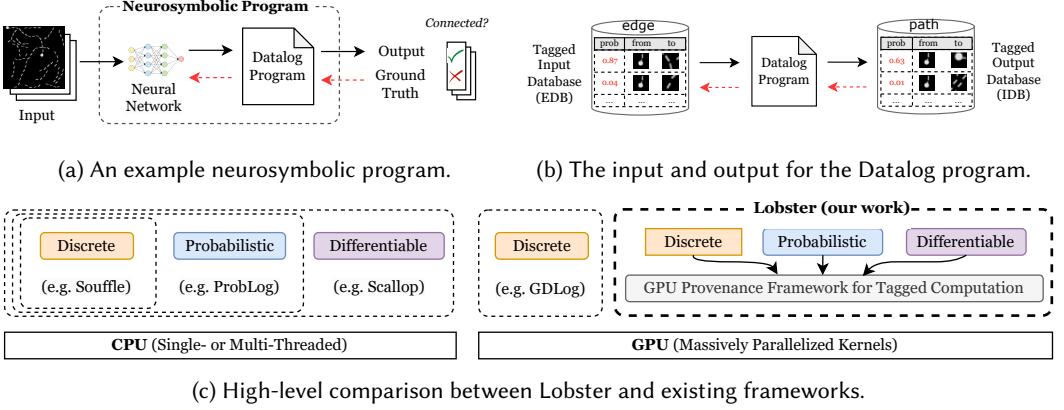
Neurosymbolic Program

Input

Neural Network

Datalog Program

Output

Ground Truth

Connected?

Tagged Input Database (EDB)

edge

| prob | from | to |
|---|---|---|
| 0.87 | | |
| 0.04 | | |
| ... | ... | ... |

Datalog Program

path

| prob | from | to |
|---|---|---|
| 0.63 | | |
| 0.01 | | |
| ... | ... | ... |

Tagged Output Database (IDB)

(a) An example neurosymbolic program.

(b) The input and output for the Datalog program.

Discrete

(e.g. Souffle)

Probabilistic

(e.g. ProbLog)

Differentiable

(e.g. Scallop)

Discrete

(e.g. GDLog)

Lobster (our work)

Discrete

Probabilistic

Differentiable

GPU Provenance Framework for Tagged Computation

**CPU** (Single- or Multi-Threaded)

**GPU** (Massively Parallelized Kernels)

(c) High-level comparison between Lobster and existing frameworks.